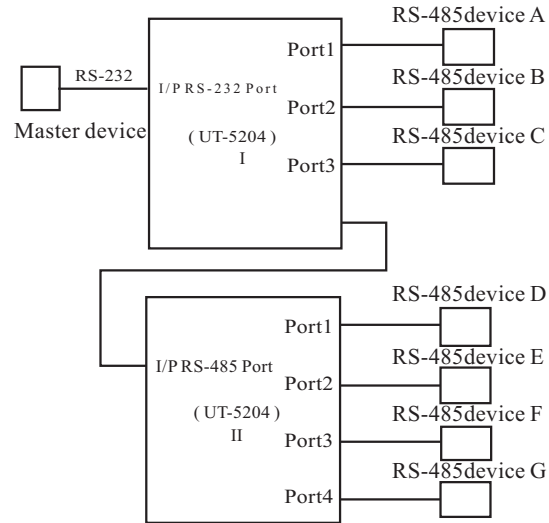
RS-232

Master device

I/P RS-232 Port

( UT-5204 )
I

Port1

Port2

Port3

RS-485device A

RS-485device B

RS-485device C

I/P RS-485 Port

( UT-5204 )
II

Port1

Port2

Port3

Port4

RS-485device D

RS-485device E

RS-485device F

RS-485device G